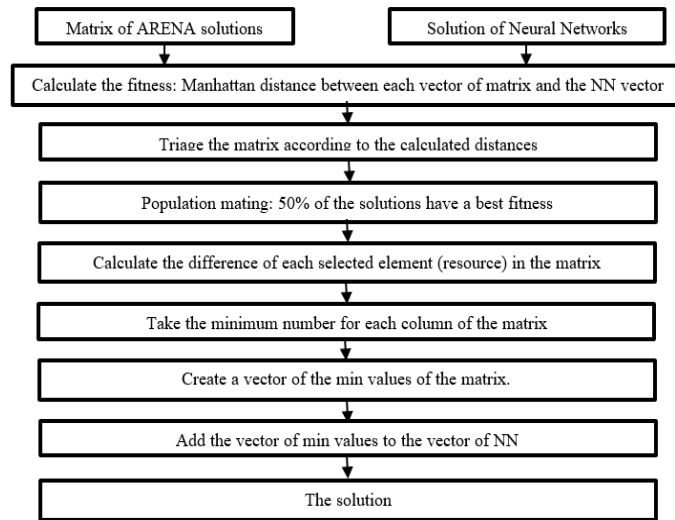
Matrix of ARENA solutions

Solution of Neural Networks

Calculate the fitness: Manhattan distance between each vector of matrix and the NN vector

Triage the matrix according to the calculated distances

Population mating: 50% of the solutions have a best fitness

Calculate the difference of each selected element (resource) in the matrix

Take the minimum number for each column of the matrix

Create a vector of the min values of the matrix.

Add the vector of min values to the vector of NN

The solution